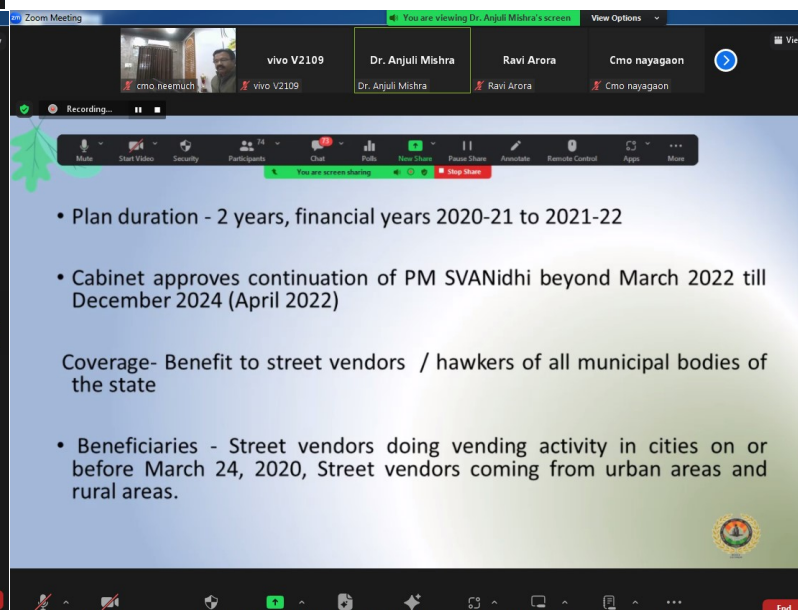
Zoom Meeting
You are viewing Dr. Anjuli Mishra's screen
View Options
View
cmo neemuch
vivo V2109
vivo V2109
Dr. Anjuli Mishra
Dr. Anjuli Mishra
Ravi Arora
Ravi Arora
Cmo nayagaon
Cmo nayagaon
Recording...
Mute
Start Video
Security
Participants 74
Chat 73
Polls
New Share
Pause Share
Annotate
Remote Control
Apps
More
You are screen sharing
Stop Share

• Plan duration - 2 years, financial years 2020-21 to 2021-22

• Cabinet approves continuation of PM SVANidhi beyond March 2022 till December 2024 (April 2022)

Coverage- Benefit to street vendors / hawkers of all municipal bodies of the state

• Beneficiaries - Street vendors doing vending activity in cities on or before March 24, 2020, Street vendors coming from urban areas and rural areas.

End